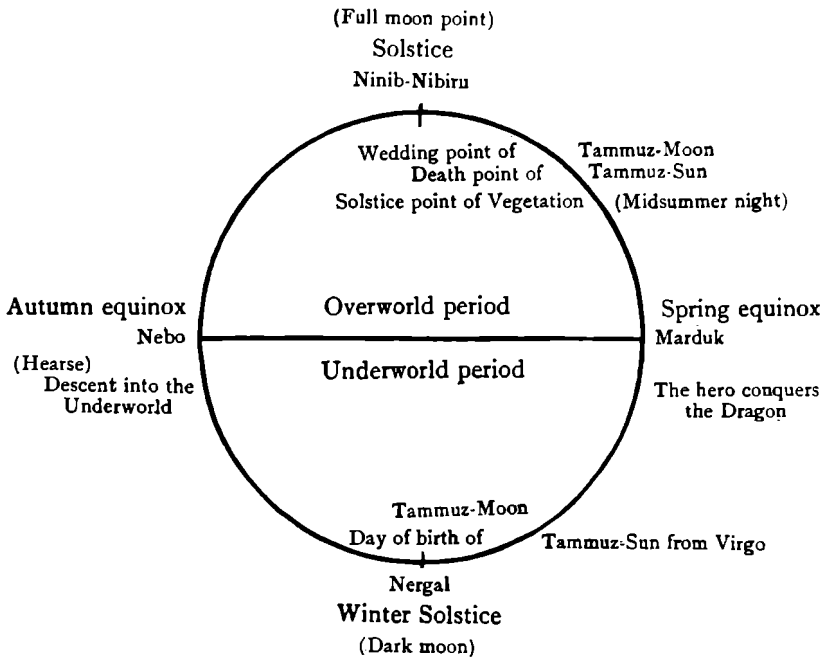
(Full moon point)
Solstice
Ninib-Nibiru

Wedding point of
Death point of
Solstice point of Vegetation

Tammuz-Moon
Tammuz-Sun
(Midsummer night)

Autumn equinox
Nebo

Overworld period

Spring equinox
Marduk

(Hearse)
Descent into the Underworld

Underworld period

The hero conquers the Dragon

Tammuz-Moon
Day of birth of

Tammuz-Sun from Virgo

Nergal
Winter Solstice
(Dark moon)